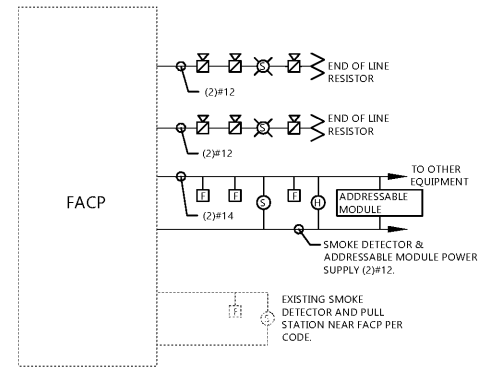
FACP

S

END OF LINE RESISTOR

(2)#12

S

END OF LINE RESISTOR

(2)#12

TO OTHER EQUIPMENT

F

F

S

F

H

ADDRESSABLE MODULE

(2)#14

SMOKE DETECTOR & ADDRESSABLE MODULE POWER SUPPLY (2)#12.

F

S

EXISTING SMOKE DETECTOR AND PULL STATION NEAR FACP PER CODE.